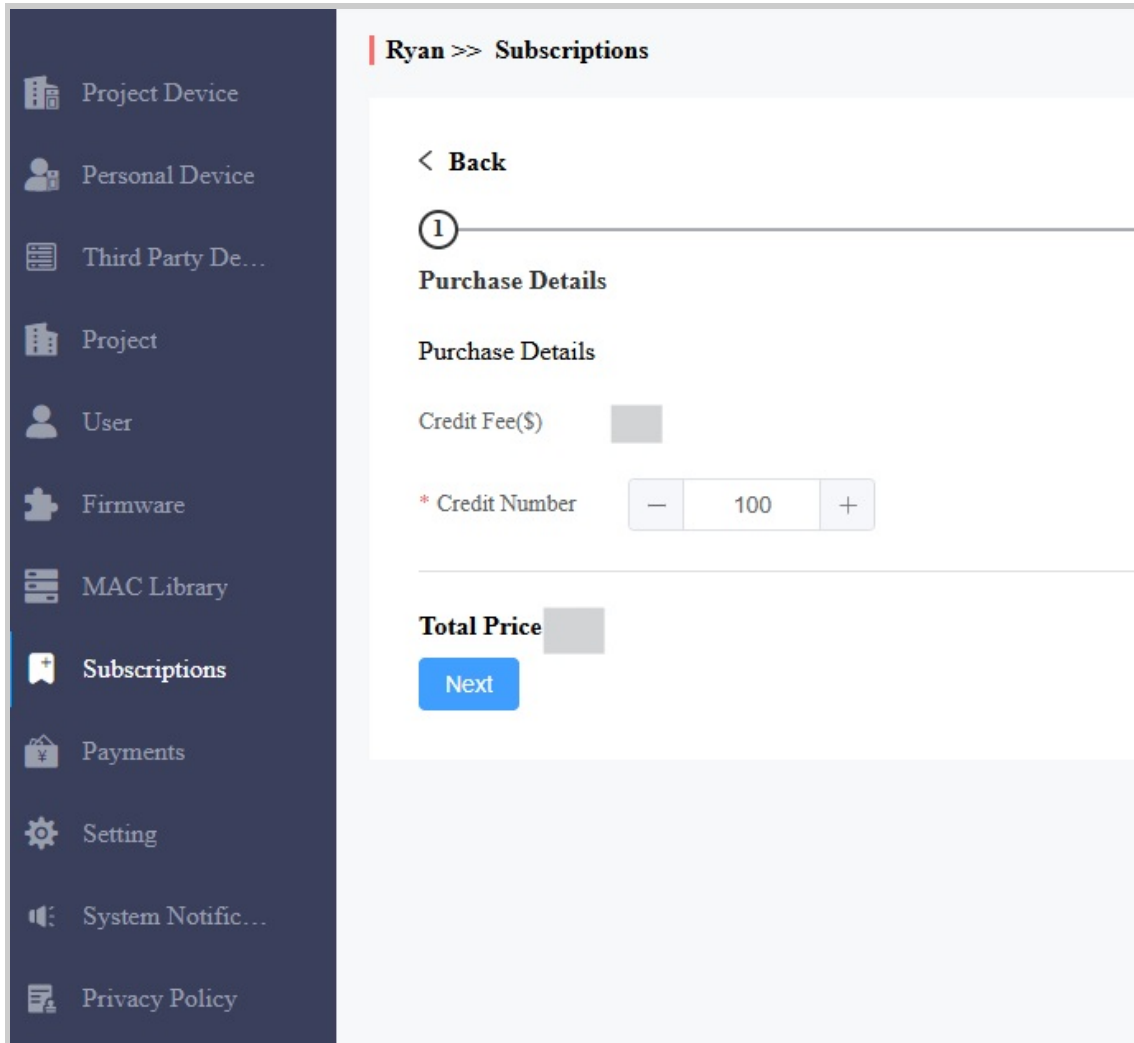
Project Device
Personal Device
Third Party De…
Project
User
Firmware
MAC Library
Subscriptions
Payments
Setting
System Notific…
Privacy Policy

Ryan >> Subscriptions

< Back

1

Purchase Details

Purchase Details

Credit Fee($)

* Credit Number − 100 +

Total Price

Next